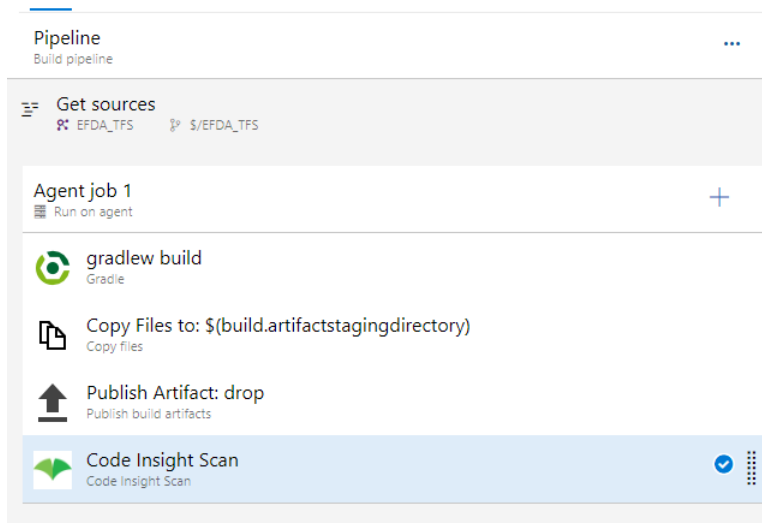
Pipeline
Build pipeline

...

Get sources
EFDA_TFS $/EFDA_TFS

Agent job 1
Run on agent

+

gradlew build
Gradle

Copy Files to: $(build.artifactstagingdirectory)
Copy files

Publish Artifact: drop
Publish build artifacts

Code Insight Scan
Code Insight Scan